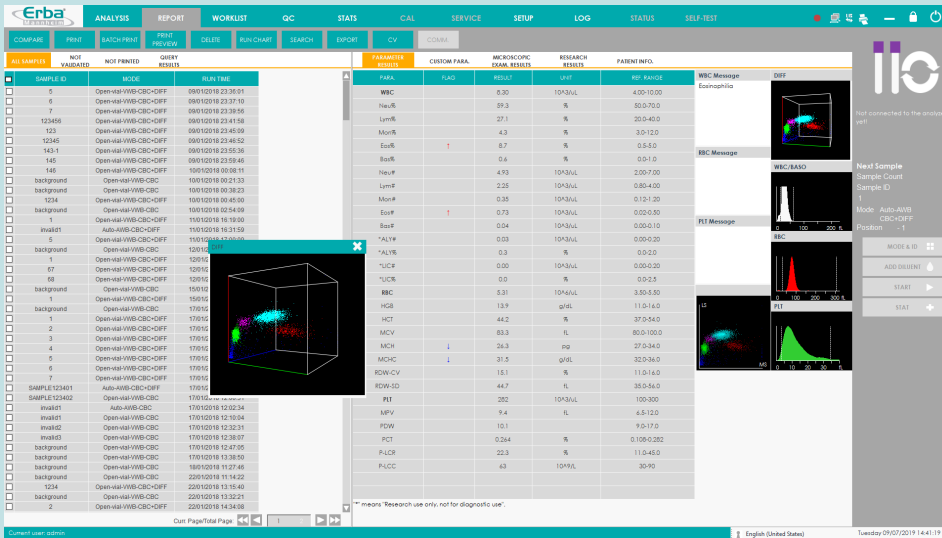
Erba Mannheim

ANALYSIS REPORT WORKLIST QC STATS CAL SERVICE SETUP LOG STATUS SELF-TEST

COMPARE PRINT BATCH PRINT PRINT PREVIEW DELETE RUN CHART SEARCH EXPORT CV COMM

ALL SAMPLES NOT VALIDATED NOT PRINTED QUERY RESULTS

| SAMPLE ID | MODE | RUN TIME |
|---|---|---|
| 5 | Open-vial-WWB-CBC+DIFF | 09/01/2018 23:35:01 |
| 6 | Open-vial-WWB-CBC+DIFF | 09/01/2018 23:37:10 |
| 7 | Open-vial-WWB-CBC+DIFF | 09/01/2018 23:39:56 |
| 123456 | Open-vial-WWB-CBC+DIFF | 09/01/2018 23:41:58 |
| 123 | Open-vial-WWB-CBC+DIFF | 09/01/2018 23:45:09 |
| 12345 | Open-vial-WWB-CBC+DIFF | 09/01/2018 23:49:52 |
| 143-1 | Open-vial-WWB-CBC+DIFF | 09/01/2018 23:55:36 |
| 145 | Open-vial-WWB-CBC+DIFF | 09/01/2018 23:59:46 |
| 146 | Open-vial-WWB-CBC+DIFF | 10/01/2018 00:09:18 |
| background | Open-vial-WWB-CBC | 10/01/2018 00:21:33 |
| background | Open-vial-WWB-CBC | 10/01/2018 00:38:23 |
| 1234 | Open-vial-WWB-CBC | 10/01/2018 00:45:00 |
| background | Open-vial-WWB-CBC | 10/01/2018 02:54:09 |
| 1 | Open-vial-WWB-CBC+DIFF | 11/01/2018 16:19:00 |
| invalid1 | Auto-AWB-CBC+DIFF | 11/01/2018 16:31:59 |
| 5 | Open-vial-WWB-CBC+DIFF | 11/01/2018 17:00:00 |
| background | Open-vial-WWB-CBC | 12/01 |
| 1 | Open-vial-WWB-CBC+DIFF | 12/01 |
| 67 | Open-vial-WWB-CBC+DIFF | 12/01 |
| 68 | Open-vial-WWB-CBC+DIFF | 12/01 |
| background | Open-vial-WWB-CBC | 15/01 |
| 1 | Open-vial-WWB-CBC+DIFF | 15/01 |
| background | Open-vial-WWB-CBC | 17/01 |
| 1 | Open-vial-WWB-CBC+DIFF | 17/01 |
| 2 | Open-vial-WWB-CBC+DIFF | 17/01 |
| 3 | Open-vial-WWB-CBC+DIFF | 17/01 |
| 4 | Open-vial-WWB-CBC+DIFF | 17/01 |
| 5 | Open-vial-WWB-CBC+DIFF | 17/01 |
| 6 | Open-vial-WWB-CBC+DIFF | 17/01 |
| 7 | Open-vial-WWB-CBC+DIFF | 17/01 |
| SAMPLE123401 | Auto-AWB-CBC+DIFF | 17/01 |
| SAMPLE123402 | Open-vial-WWB-CBC+DIFF | 17/01 |
| invalid1 | Auto-AWB-CBC | 17/01/2018 12:02:34 |
| invalid1 | Open-vial-WWB-CBC | 17/01/2018 12:10:04 |
| invalid2 | Open-vial-WWB-CBC | 17/01/2018 12:32:31 |
| invalid3 | Open-vial-WWB-CBC | 17/01/2018 12:38:07 |
| background | Open-vial-WWB-CBC | 17/01/2018 12:47:05 |
| background | Open-vial-WWB-CBC | 17/01/2018 13:38:50 |
| background | Open-vial-WWB-CBC | 18/01/2018 11:27:46 |
| background | Open-vial-WWB-CBC | 22/01/2018 11:14:22 |
| 1234 | Open-vial-WWB-CBC | 22/01/2018 13:15:40 |
| background | Open-vial-WWB-CBC | 22/01/2018 13:32:21 |
| 2 | Open-vial-WWB-CBC+DIFF | 22/01/2018 14:34:08 |

Curr. Page/Total Page: 1

DIFF

PARAMETER RESULTS CUSTOM PARA. MICROSCOPIC EXAM. RESULTS RESEARCH RESULTS PATIENT INFO.

| PARA. | FLAG | RESULT | UNIT | REF. RANGE |
|---|---|---|---|---|
| WBC | | 8.30 | 10^3/uL | 4.00-10.00 |
| Neu% | | 59.3 | % | 50.0-70.0 |
| Lym% | | 27.1 | % | 20.0-40.0 |
| Mon% | | 4.3 | % | 3.0-12.0 |
| Eos% | ↑ | 8.7 | % | 0.5-5.0 |
| Bas% | | 0.6 | % | 0.0-1.0 |
| Neu# | | 4.93 | 10^3/uL | 2.00-7.00 |
| Lym# | | 2.25 | 10^3/uL | 0.80-4.00 |
| Mon# | | 0.35 | 10^3/uL | 0.12-1.20 |
| Eos# | ↑ | 0.73 | 10^3/uL | 0.02-0.50 |
| Bas# | | 0.04 | 10^3/uL | 0.00-0.10 |
| *ALY# | | 0.03 | 10^3/uL | 0.00-0.20 |
| *ALY% | | 0.3 | % | 0.0-2.0 |
| *LIC# | | 0.00 | 10^3/uL | 0.00-0.20 |
| *LIC% | | 0.0 | % | 0.0-2.5 |
| RBC | | 5.31 | 10^6/uL | 3.50-5.50 |
| HGB | | 13.9 | g/dL | 11.0-16.0 |
| HCT | | 44.2 | % | 37.0-54.0 |
| MCV | | 83.3 | fL | 80.0-100.0 |
| MCH | ↓ | 26.3 | pg | 27.0-34.0 |
| MCHC | ↓ | 31.5 | g/dL | 32.0-36.0 |
| RDW-CV | | 15.1 | % | 11.0-16.0 |
| RDW-SD | | 44.7 | fL | 35.0-56.0 |
| PLT | | 282 | 10^3/uL | 100-300 |
| MPV | | 9.4 | fL | 6.5-12.0 |
| PDW | | 10.1 | | 9.0-17.0 |
| PCT | | 0.264 | % | 0.108-0.282 |
| P-LCR | | 22.3 | % | 11.0-45.0 |
| P-LCC | | 63 | 10^9/L | 30-90 |

"*" means "Research use only, not for diagnostic use".

WBC Message
Eosinophilia

RBC Message

PLT Message

DIFF

WBC/BASO

RBC
0 100 200 300 fL

PLT
0 10 20 30 fL

LS MS

Not connected to the analyzer yet!

Next Sample
Sample Count
Sample ID
1
Mode Auto-AWB CBC+DIFF
Position -1

MODE & ID
ADD DILUENT
START
STAT

Current user: admin
English (United States)
Tuesday 09/07/2019 14:41:19